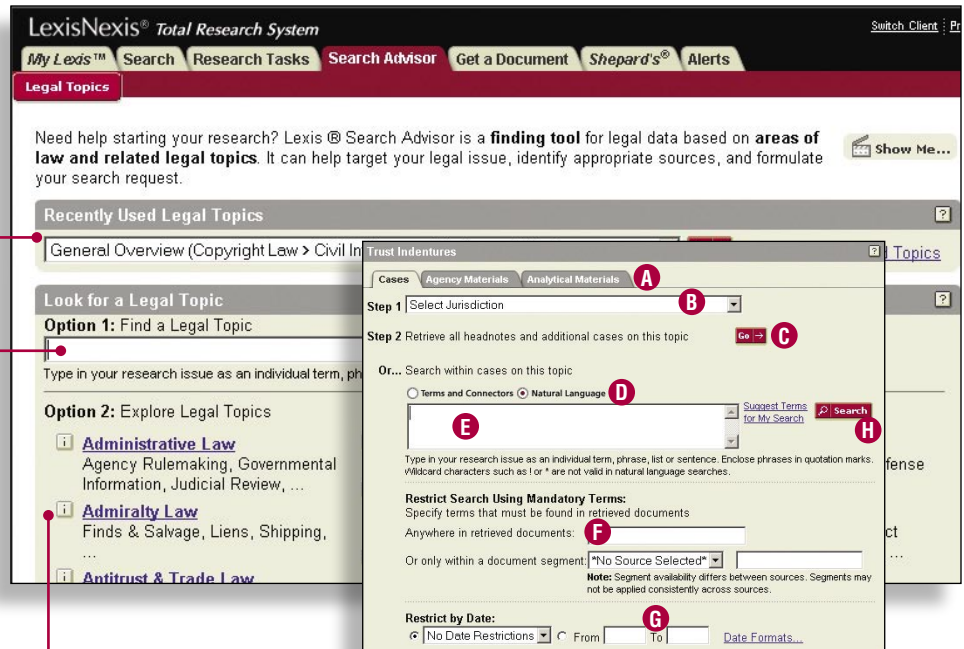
LexisNexis® Total Research System

Switch Client | Pr

My Lexis™ | Search | Research Tasks | Search Advisor | Get a Document | Shepard's® | Alerts

Legal Topics

Need help starting your research? Lexis ® Search Advisor is a **finding tool** for legal data based on **areas of law and related legal topics**. It can help target your legal issue, identify appropriate sources, and formulate your search request.

Show Me...

Recently Used Legal Topics

General Overview (Copyright Law > Civil In

l Topics

Look for a Legal Topic

Option 1: Find a Legal Topic

Type in your research issue as an individual term, ph

Option 2: Explore Legal Topics

Administrative Law
Agency Rulemaking, Governmental Information, Judicial Review, ...

Admiralty Law
Finds & Salvage, Liens, Shipping, ...

Antitrust & Trade Law

fense

ct

...

Trust Indentures

Cases | Agency Materials | Analytical Materials

A

Step 1 Select Jurisdiction

B

Step 2 Retrieve all headnotes and additional cases on this topic

Go

C

Or... Search within cases on this topic

Terms and Connectors   Natural Language

D

E

Suggest Terms for My Search

Search

H

Type in your research issue as an individual term, phrase, list or sentence. Enclose phrases in quotation marks. Wildcard characters such as ! or * are not valid in natural language searches.

Restrict Search Using Mandatory Terms:
Specify terms that must be found in retrieved documents

Anywhere in retrieved documents:

F

Or only within a document segment: *No Source Selected*

Note: Segment availability differs between sources. Segments may not be applied consistently across sources.

Restrict by Date:

G

No Date Restrictions   From   To   Date Formats...